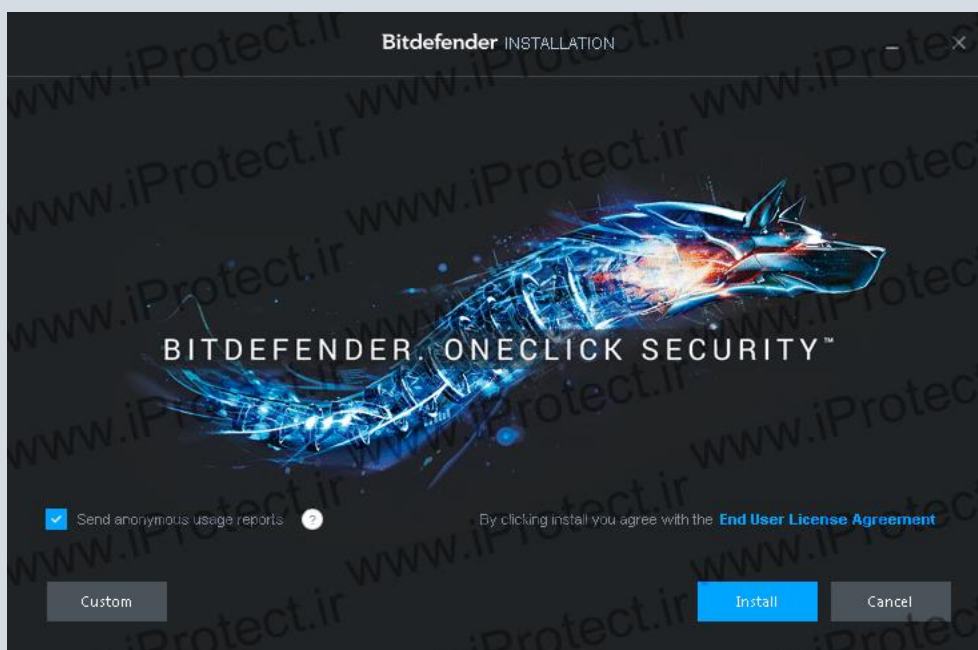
Bitdefender INSTALLATION

BITDEFENDER. ONECLICK SECURITY™

Send anonymous usage reports ?

By clicking install you agree with the End User License Agreement

Custom

Install

Cancel

www.iProtect.ir www.iProtect.ir www.iProtect.ir www.iProtect.ir www.iProtect.ir www.iProtect.ir www.iProtect.ir www.iProtect.ir www.iProtect.ir www.iProtect.ir www.iProtect.ir www.iProtect.ir